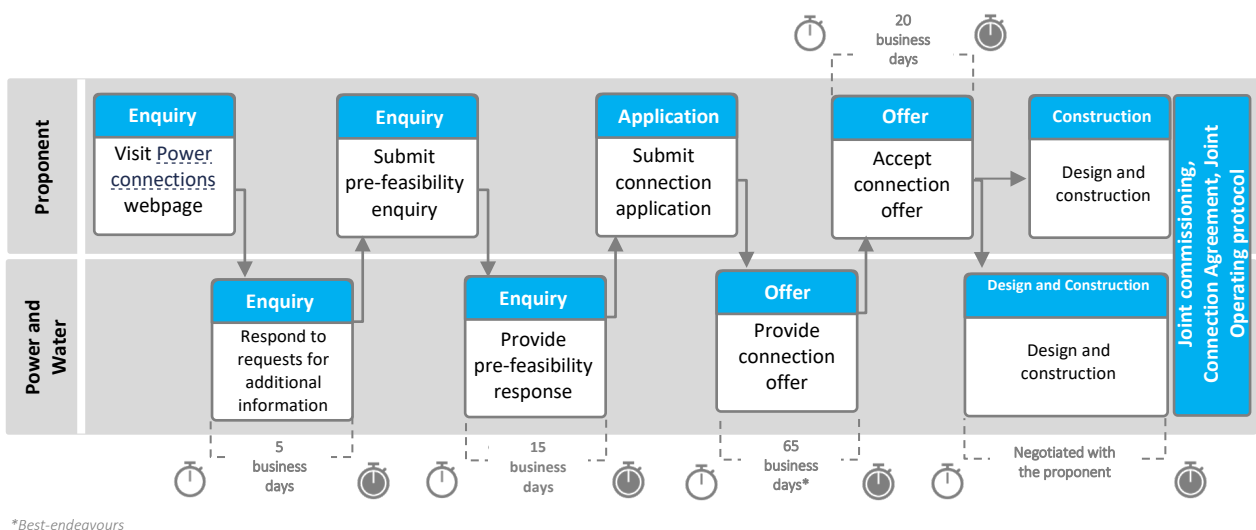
20 business days

Proponent

Enquiry
Visit Power connections webpage

Enquiry
Submit pre-feasibility enquiry

Application
Submit connection application

Offer
Accept connection offer

Construction
Design and construction

Joint commissioning, Connection Agreement, Joint Operating protocol

Power and Water

Enquiry
Respond to requests for additional information

Enquiry
Provide pre-feasibility response

Offer
Provide connection offer

Design and Construction
Design and construction

5 business days

15 business days

65 business days*

Negotiated with the proponent

*Best-endeavours